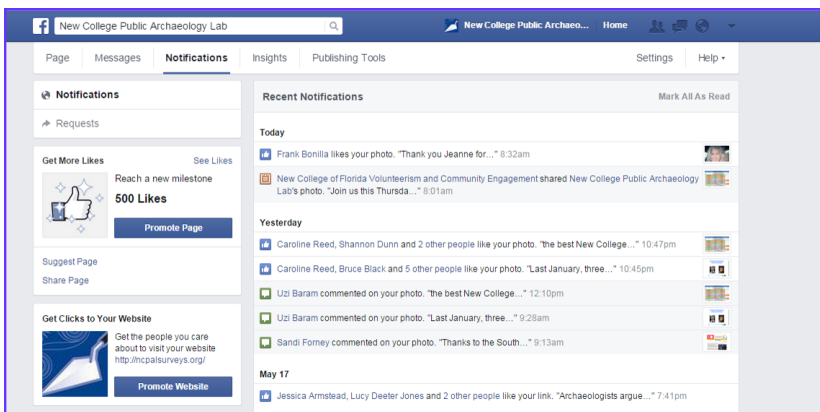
New College Public Archaeology Lab

New College Public Archaeo... Home

Page Messages Notifications Insights Publishing Tools Settings Help

Notifications

Requests

Get More Likes See Likes

Reach a new milestone

500 Likes

Promote Page

Suggest Page

Share Page

Get Clicks to Your Website

Get the people you care about to visit your website http://ncpalsurveys.org/

Promote Website

Recent Notifications Mark All As Read

Today

Frank Bonilla likes your photo. "Thank you Jeanne for..." 8:32am

New College of Florida Volunteerism and Community Engagement shared New College Public Archaeology Lab's photo. "Join us this Thursda..." 8:01am

Yesterday

Caroline Reed, Shannon Dunn and 2 other people like your photo. "the best New College..." 10:47pm

Caroline Reed, Bruce Black and 5 other people like your photo. "Last January, three..." 10:45pm

Uzi Baram commented on your photo. "the best New College..." 12:10pm

Uzi Baram commented on your photo. "Last January, three..." 9:28am

Sandi Forney commented on your photo. "Thanks to the South..." 9:13am

May 17

Jessica Armstead, Lucy Deeter Jones and 2 other people like your link. "Archaeologists argue..." 7:41pm